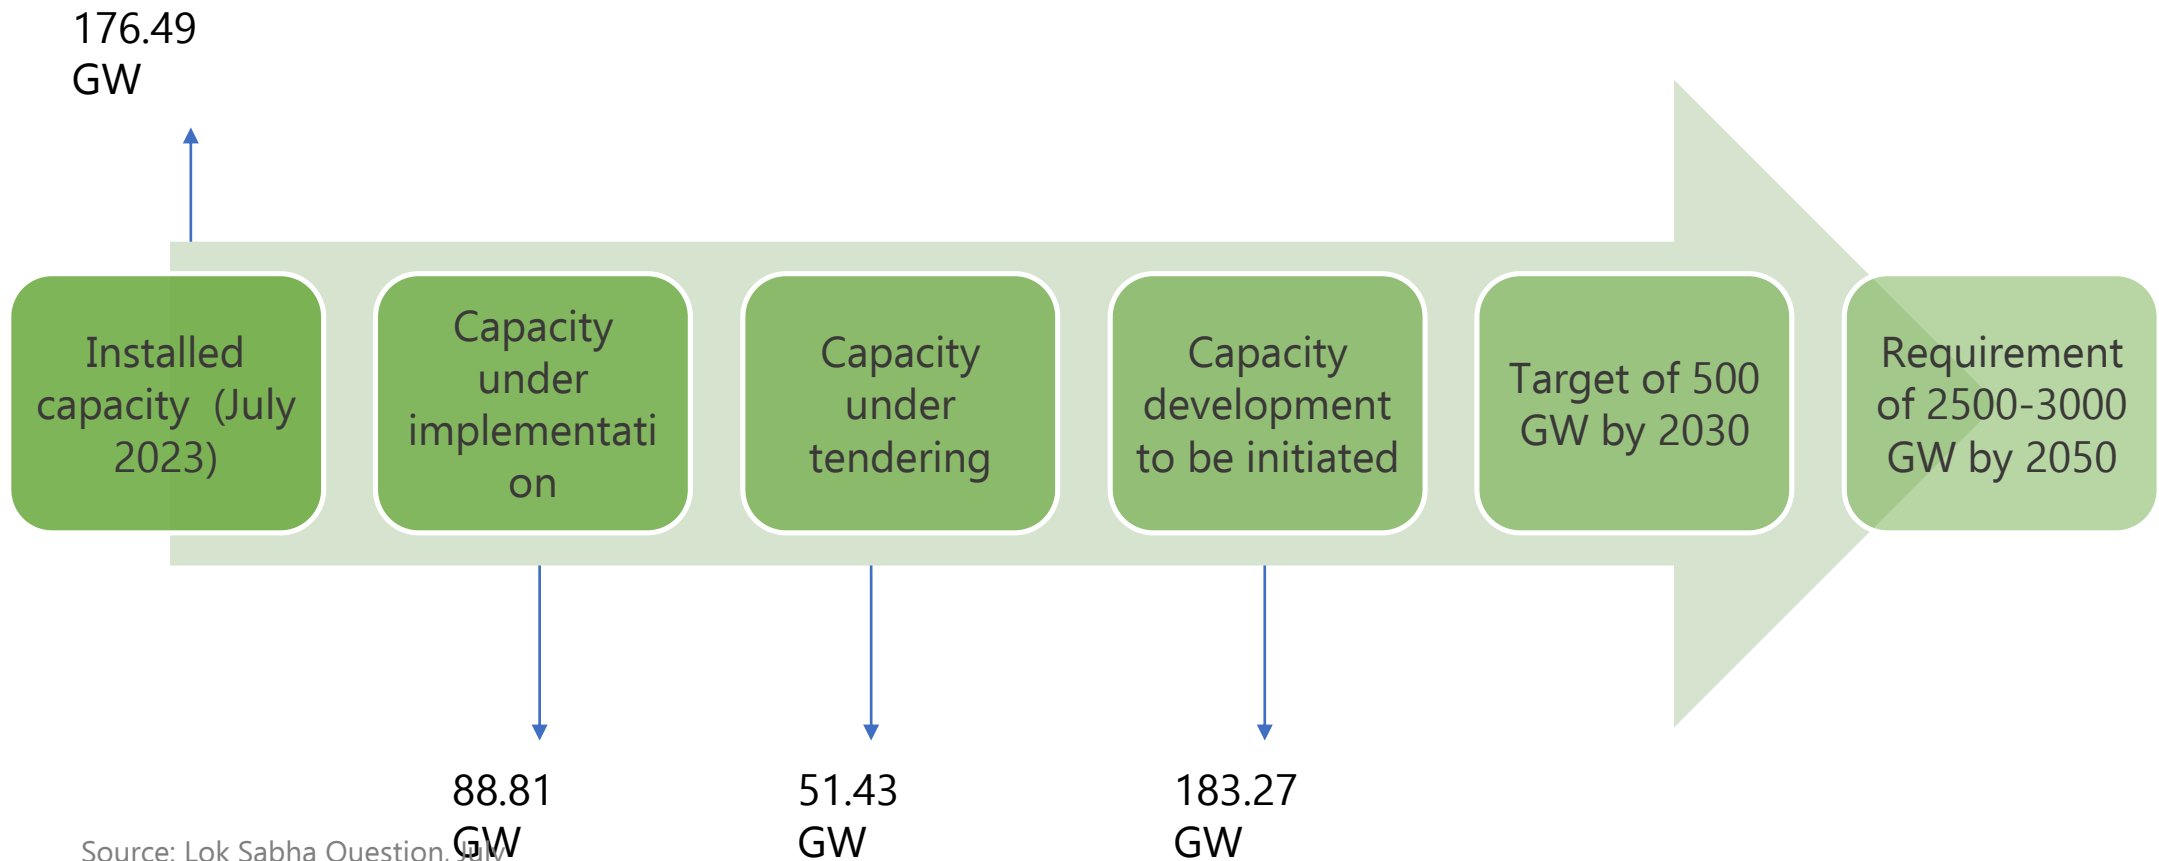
176.49 GW

Installed capacity (July 2023)

Capacity under implementation

Capacity under tendering

Capacity development to be initiated

Target of 500 GW by 2030

Requirement of 2500-3000 GW by 2050

88.81 GW

51.43 GW

183.27 GW

Source: Lok Sabha Question, July